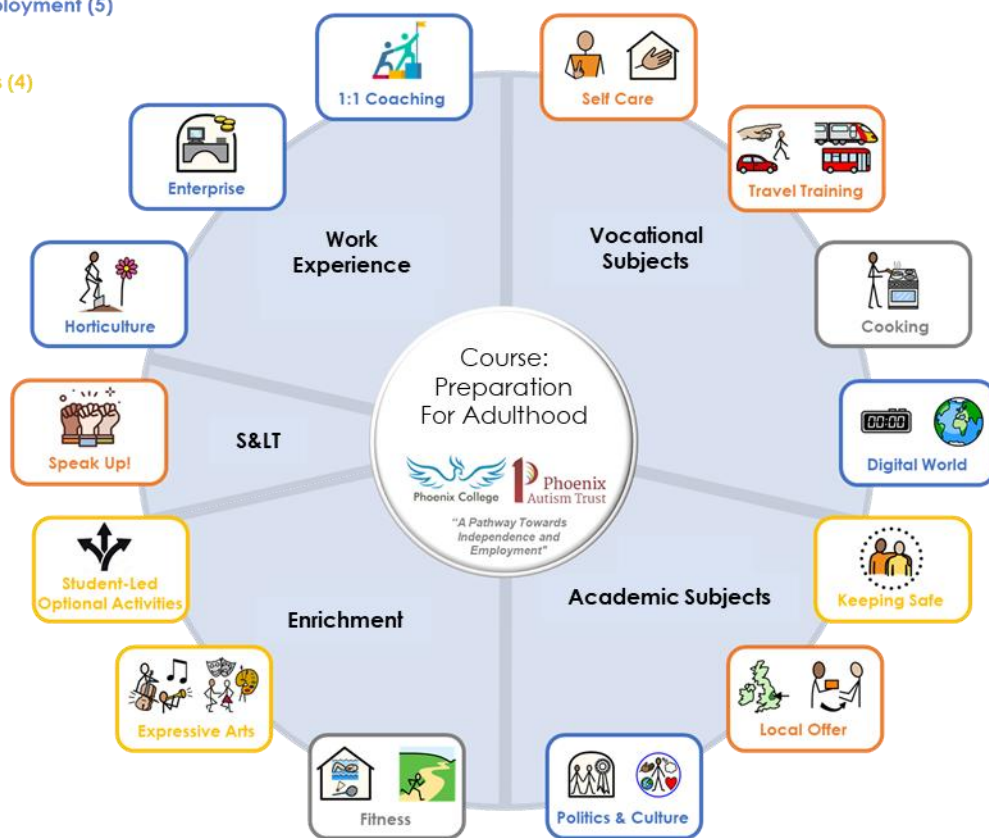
ployment (5)

s (4)

1:1 Coaching

Self Care

Enterprise

Travel Training

Work Experience

Vocational Subjects

Horticulture

Cooking

Course: Preparation For Adulthood

Phoenix College

Phoenix Autism Trust

"A Pathway Towards Independence and Employment"

Speak Up!

S&LT

00:00

Digital World

Student-Led Optional Activities

Enrichment

Academic Subjects

Keeping Safe

Expressive Arts

Local Offer

Fitness

Politics & Culture